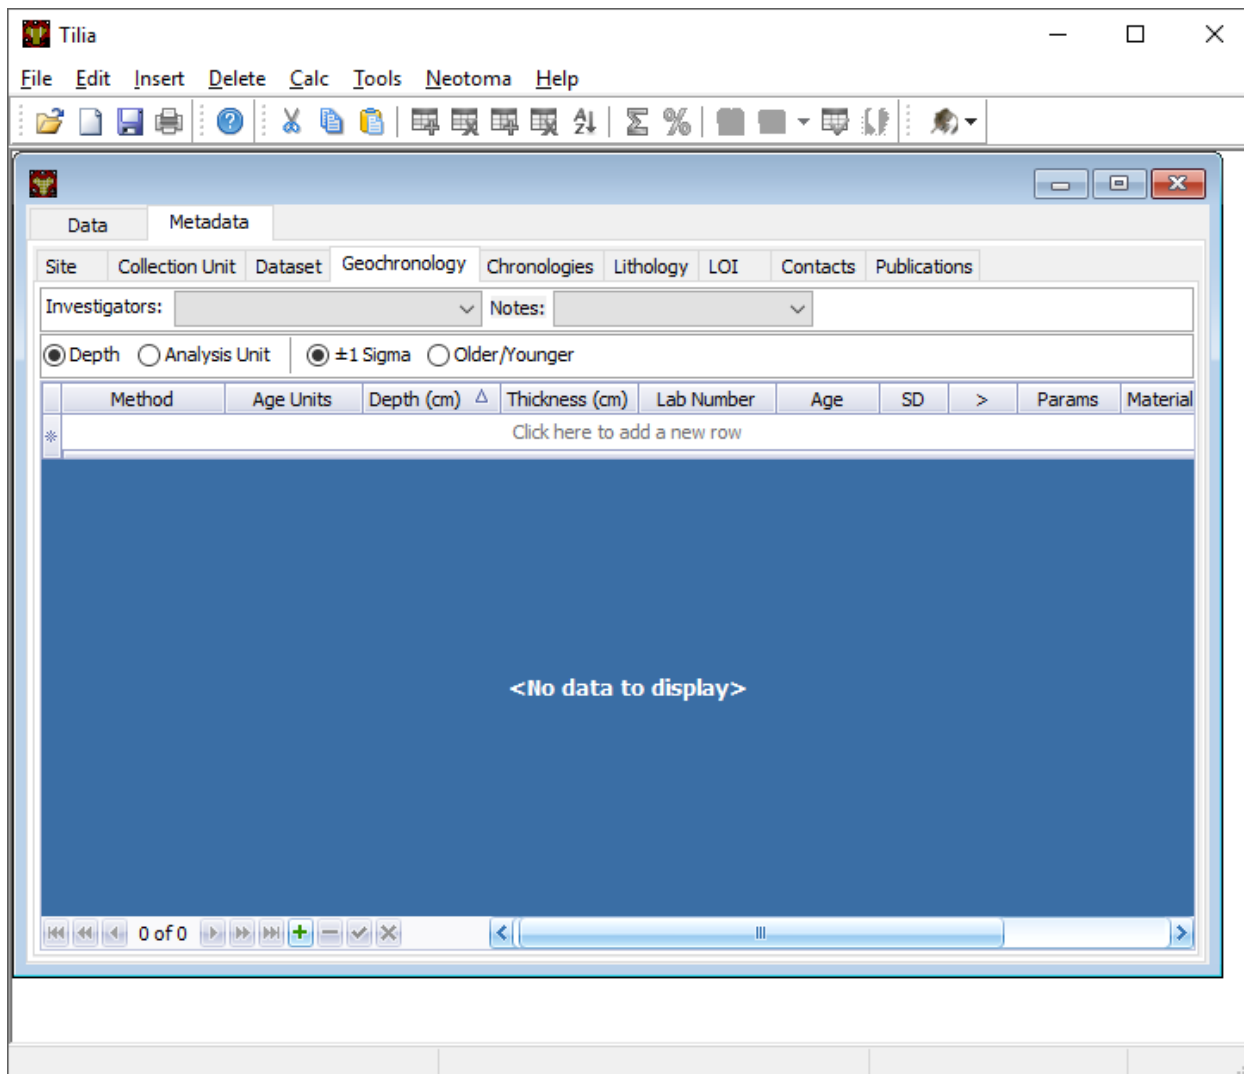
Tilia

File Edit Insert Delete Calc Tools Neotoma Help

Data Metadata

Site Collection Unit Dataset Geochronology Chronologies Lithology LOI Contacts Publications

Investigators: Notes:

Depth Analysis Unit ±1 Sigma Older/Younger

| Method | Age Units | Depth (cm) | Thickness (cm) | Lab Number | Age | SD | > | Params | Material |
|---|---|---|---|---|---|---|---|---|---|

Click here to add a new row

<No data to display>

0 of 0